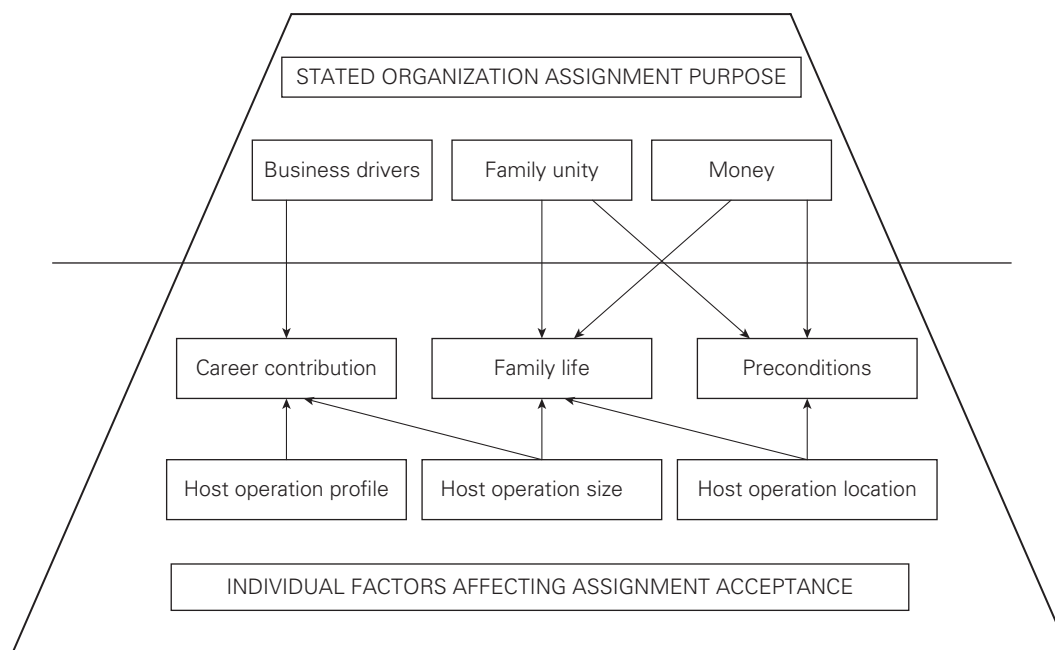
STATED ORGANIZATION ASSIGNMENT PURPOSE

Business drivers

Family unity

Money

Career contribution

Family life

Preconditions

Host operation profile

Host operation size

Host operation location

INDIVIDUAL FACTORS AFFECTING ASSIGNMENT ACCEPTANCE